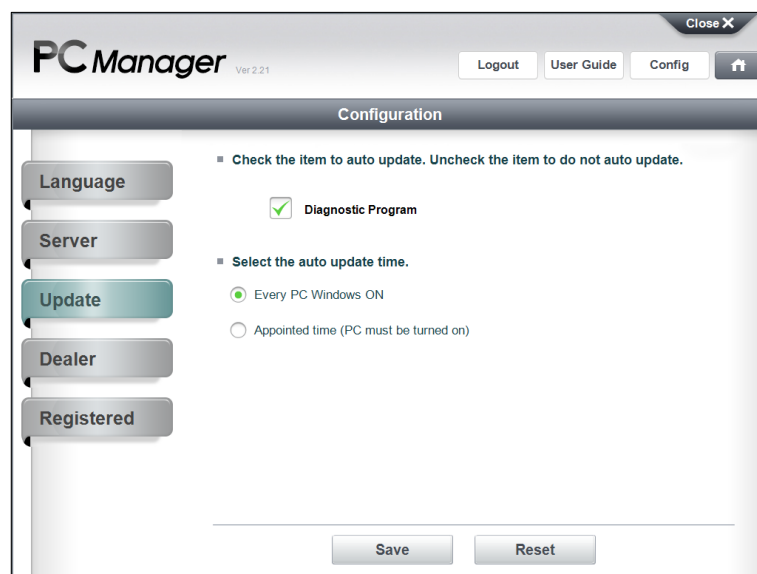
Close ✕

PC Manager Ver 2.21

Logout
User Guide
Config

Configuration

Language
Server
Update
Dealer
Registered

■ Check the item to auto update. Uncheck the item to do not auto update.

Diagnostic Program

■ Select the auto update time.

Every PC Windows ON

Appointed time (PC must be turned on)

Save
Reset